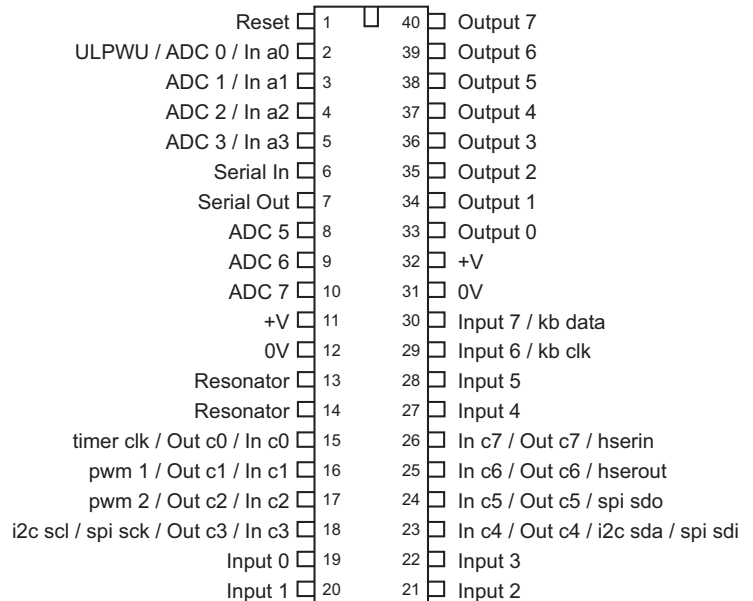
Reset 1
ULPWU / ADC 0 / In a0 2
ADC 1 / In a1 3
ADC 2 / In a2 4
ADC 3 / In a3 5
Serial In 6
Serial Out 7
ADC 5 8
ADC 6 9
ADC 7 10
+V 11
0V 12
Resonator 13
Resonator 14
timer clk / Out c0 / In c0 15
pwm 1 / Out c1 / In c1 16
pwm 2 / Out c2 / In c2 17
i2c scl / spi sck / Out c3 / In c3 18
Input 0 19
Input 1 20

40 Output 7
39 Output 6
38 Output 5
37 Output 4
36 Output 3
35 Output 2
34 Output 1
33 Output 0
32 +V
31 0V
30 Input 7 / kb data
29 Input 6 / kb clk
28 Input 5
27 Input 4
26 In c7 / Out c7 / hserin
25 In c6 / Out c6 / hserout
24 In c5 / Out c5 / spi sdo
23 In c4 / Out c4 / i2c sda / spi sdi
22 Input 3
21 Input 2